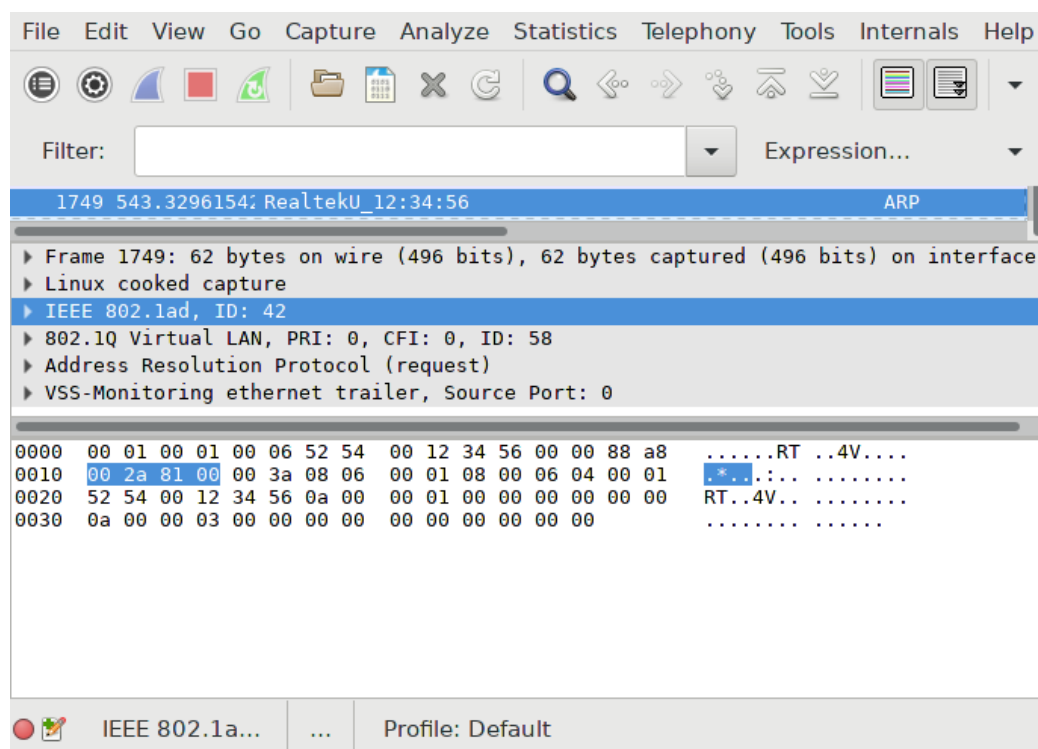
File Edit View Go Capture Analyze Statistics Telephony Tools Internals Help

Filter: Expression...

1749 543.3296154 RealtekU_12:34:56 ARP

Frame 1749: 62 bytes on wire (496 bits), 62 bytes captured (496 bits) on interface
Linux cooked capture
IEEE 802.1ad, ID: 42
802.1Q Virtual LAN, PRI: 0, CFI: 0, ID: 58
Address Resolution Protocol (request)
VSS-Monitoring ethernet trailer, Source Port: 0

0000 00 01 00 01 00 06 52 54 00 12 34 56 00 00 88 a8 ......RT ..4V....
0010 00 2a 81 00 00 3a 08 06 00 01 08 00 06 04 00 01 .*...:.. ........
0020 52 54 00 12 34 56 0a 00 00 01 00 00 00 00 00 00 RT..4V.. ........
0030 0a 00 00 03 00 00 00 00 00 00 00 00 00 00 ........ ......

IEEE 802.1a... ... Profile: Default